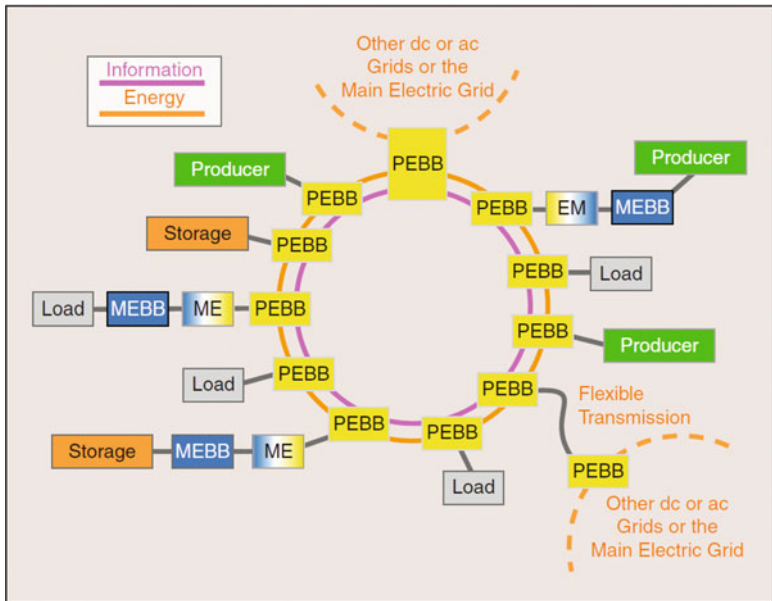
Information
Energy

Other dc or ac Grids or the Main Electric Grid

PEBB

Producer
PEBB

PEBB
EM
MEBB
Producer

Storage
PEBB

PEBB
Load

Load
MEBB
ME
PEBB

PEBB
Producer

Load
PEBB

PEBB
Flexible Transmission

Storage
MEBB
ME
PEBB

PEBB

Load

PEBB

Other dc or ac Grids or the Main Electric Grid